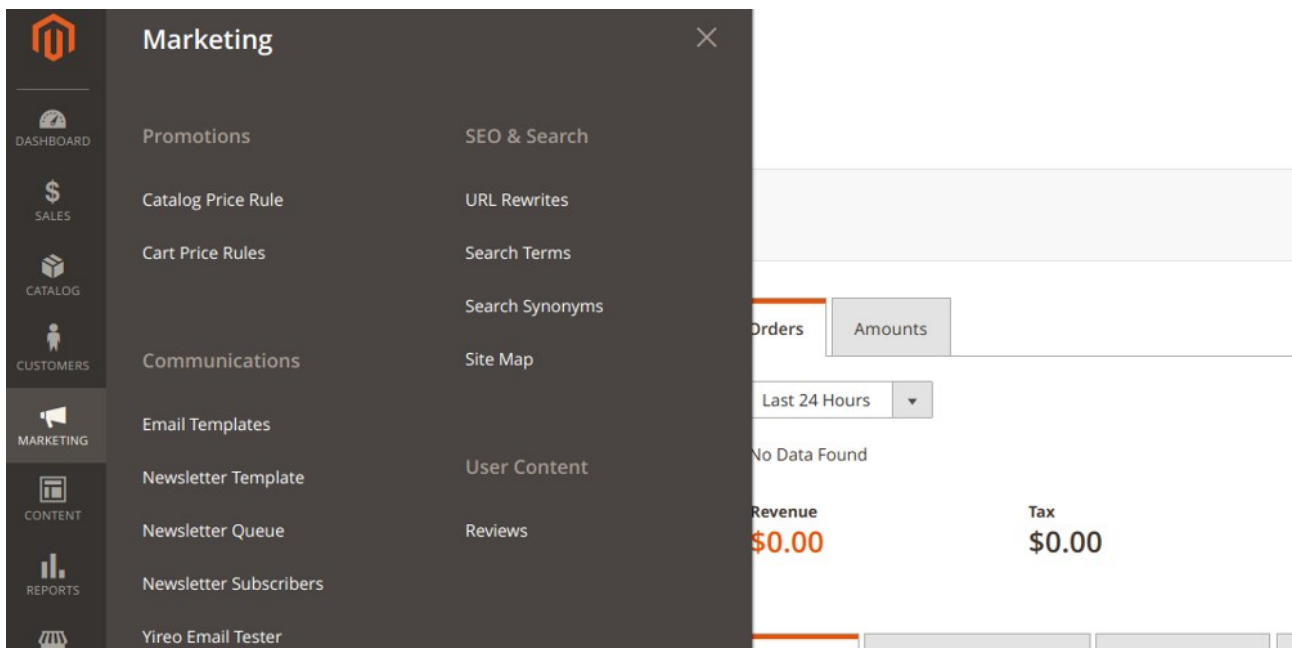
DASHBOARD
SALES
CATALOG
CUSTOMERS
MARKETING
CONTENT
REPORTS

Marketing

Promotions

Catalog Price Rule

Cart Price Rules

Communications

Email Templates

Newsletter Template

Newsletter Queue

Newsletter Subscribers

Yireo Email Tester

SEO & Search

URL Rewrites

Search Terms

Search Synonyms

Site Map

User Content

Reviews

Orders
Amounts

Last 24 Hours

No Data Found

Revenue
$0.00

Tax
$0.00